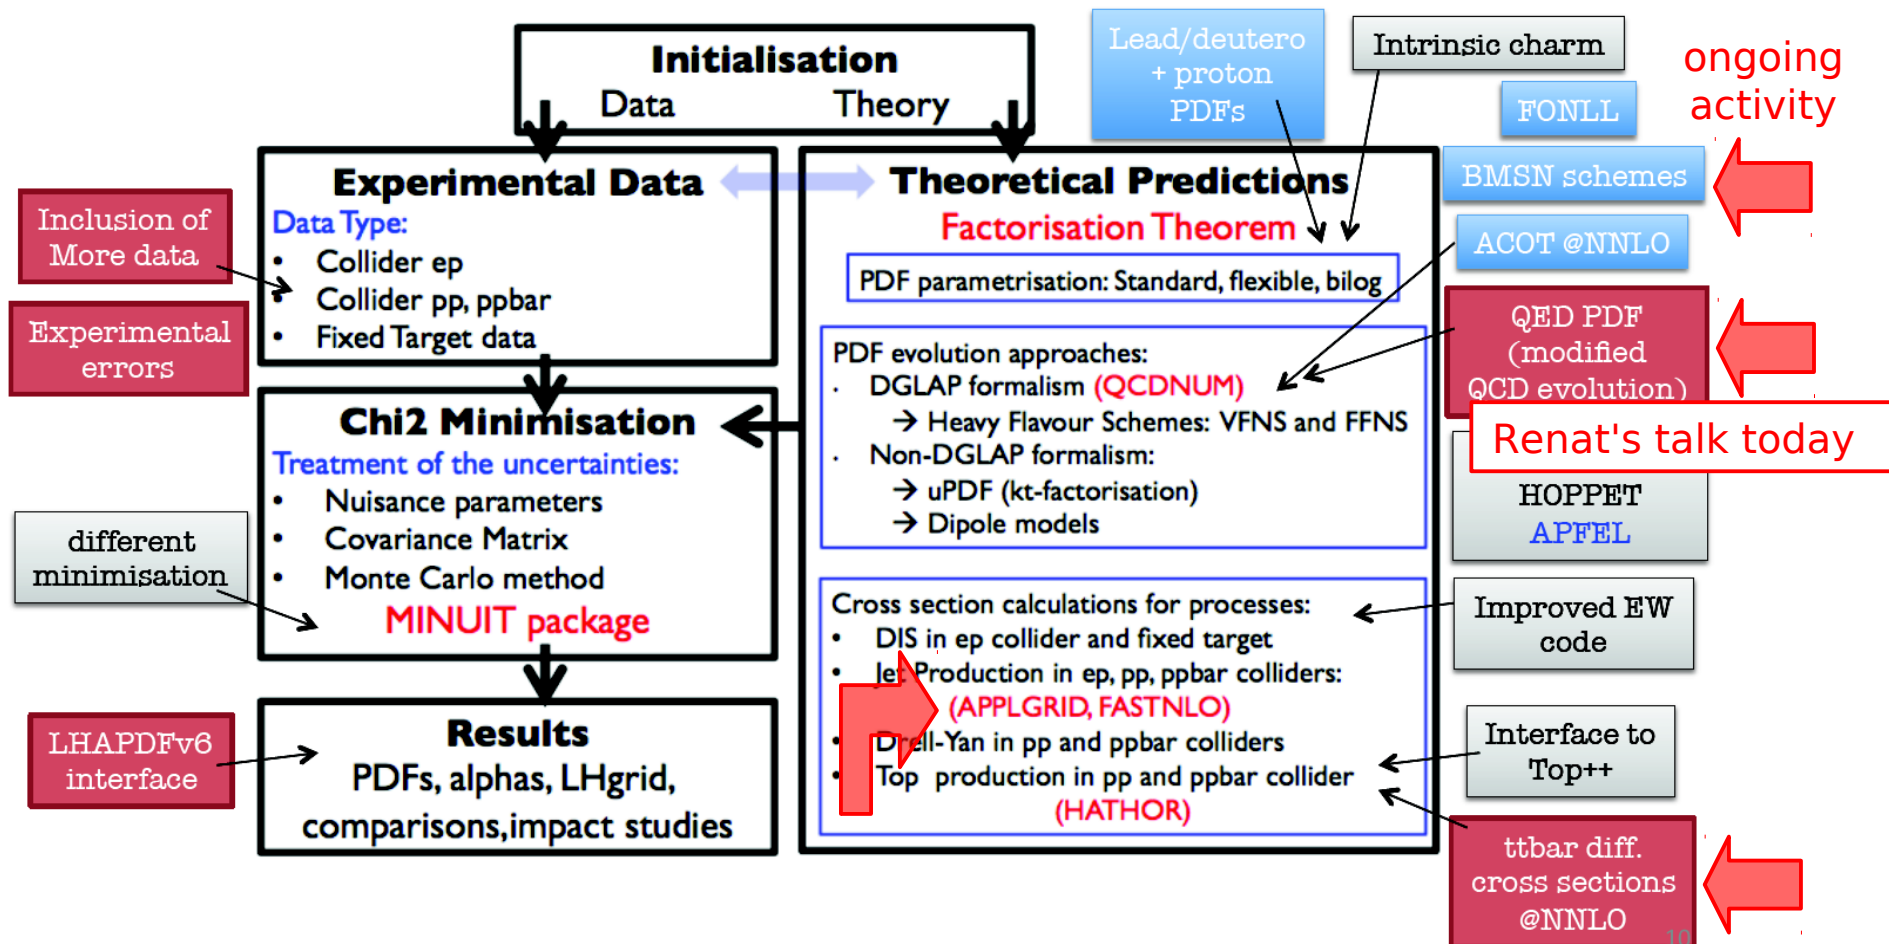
Initialisation
Data Theory

Experimental Data
Data Type:
• Collider ep
• Collider pp, ppbar
• Fixed Target data

Chi2 Minimisation
Treatment of the uncertainties:
• Nuisance parameters
• Covariance Matrix
• Monte Carlo method
MINUIT package

Results
PDFs, alphas, LHgrid, comparisons,impact studies

Theoretical Predictions
Factorisation Theorem

PDF parametrisation: Standard, flexible, bilog

PDF evolution approaches:
· DGLAP formalism (QCDNUM)
→ Heavy Flavour Schemes: VFNS and FFNS
· Non-DGLAP formalism:
→ uPDF (kt-factorisation)
→ Dipole models

Cross section calculations for processes:
• DIS in ep collider and fixed target
• Jet Production in ep, pp, ppbar colliders:
(APPLGRID, FASTNLO)
• Drell-Yan in pp and ppbar colliders
• Top production in pp and ppbar collider
(HATHOR)

Inclusion of More data

Experimental errors

different minimisation

LHAPDFv6 interface

Lead/deutero + proton PDFs

Intrinsic charm

FONLL

ongoing activity

BMSN schemes

ACOT @NNLO

QED PDF (modified QCD evolution)

Renat's talk today

HOPPET
APFEL

Improved EW code

Interface to Top++

ttbar diff. cross sections @NNLO

10